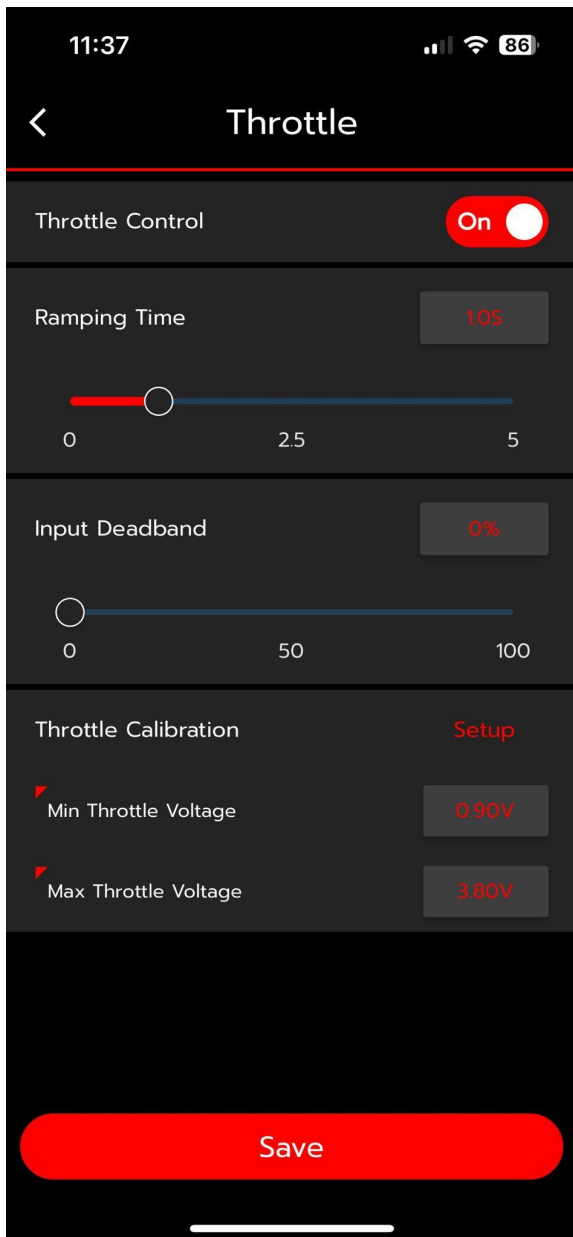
11:37

86

<

Throttle

Throttle Control

On

Ramping Time

1.0S

0

2.5

5

Input Deadband

0%

0

50

100

Throttle Calibration

Setup

Min Throttle Voltage

0.90V

Max Throttle Voltage

3.80V

Save